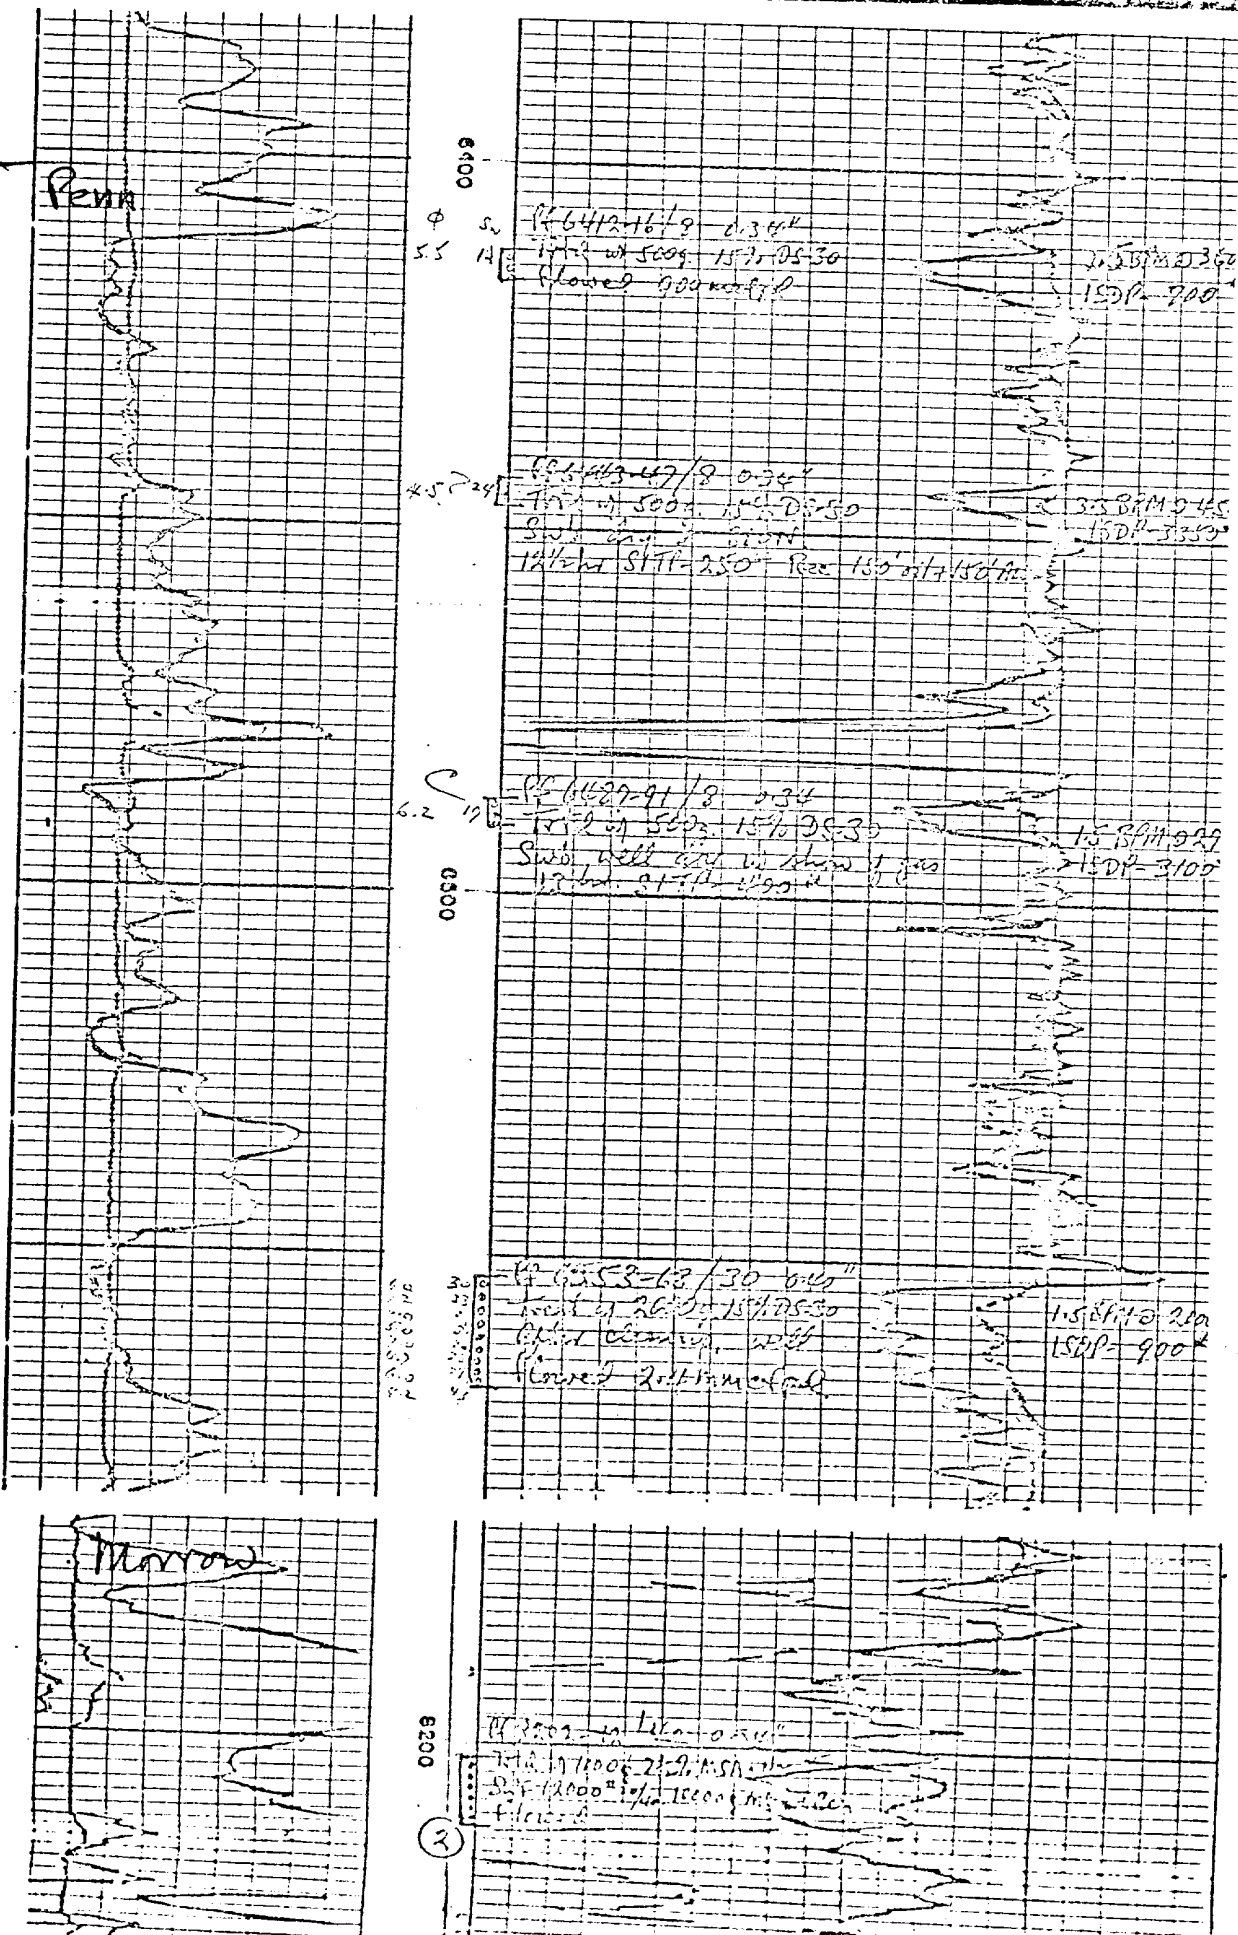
6400

Penn

φ
5.5

Sw
14

Pf 6412-16/8 0.34"
Trtd w 500g 15% DS-30
Flowed 900 mcfgd

2.5 BPM @ 3500
ISDP-700

4.5 24

Pf 6443-47/8 0.34"
Trtd w 500g 15% DS-30
Swbd dry & SITN
12½ hr SITP-250 Rec 150' oil + 150' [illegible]

3.5 BPM @ 4500
ISDP-3350

6.2 17

Pf 6487-91/8 0.34"
Trtd w 500g 15% DS-30
Swbd well dry w show of gas
12 hr SITP-1890 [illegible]

1.5 BPM @ 2700
ISDP-3100

6500

30

Pf 6553-63/30 0.40"
Trtd w 2600g 15% DS-30
After cleaning, well
flowed 2.4 mmcfgd

1.5 BPM @ 2000
ISDP-900

Morrow

6800

Pf 6802-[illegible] 0.34"
Trtd w 1100g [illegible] MSA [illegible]
SF 12000# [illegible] 15000g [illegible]
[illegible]

2